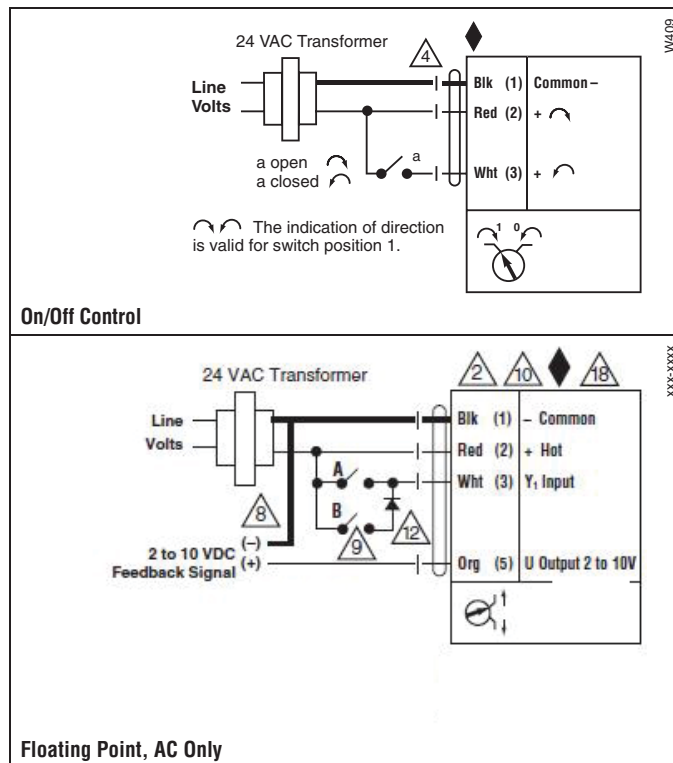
24 VAC Transformer

4

W409

Line Volts

Blk (1) Common –

Red (2) +

a open
a closed

a

Wht (3) +

The indication of direction is valid for switch position 1.

1 0

On/Off Control

24 VAC Transformer

2 10 18

xxxx-xxx

Line Volts

Blk (1) – Common

Red (2) + Hot

A

Wht (3) $Y_1$ Input

8

B

12

9

2 to 10 VDC Feedback Signal (–) (+)

Org (5) U Output 2 to 10V

Floating Point, AC Only